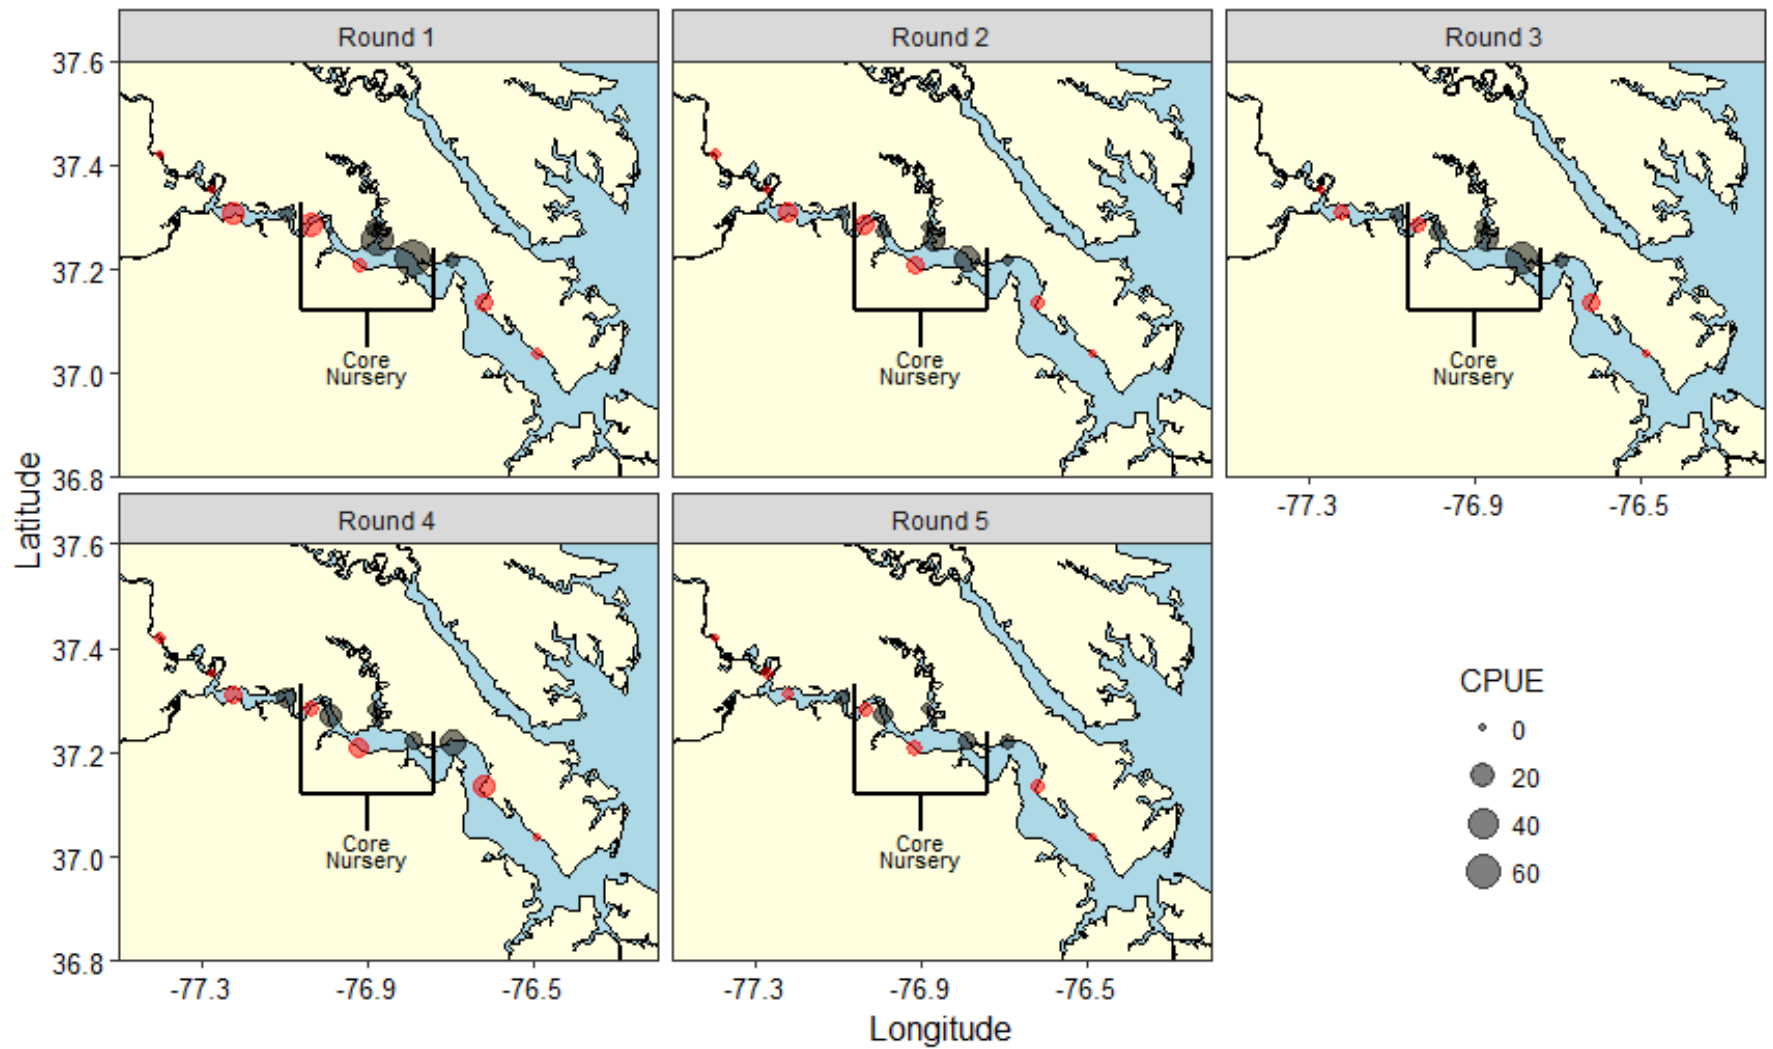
Round 1

Round 2

Round 3

37.6
37.4
37.2
37.0
36.8

Core Nursery

Core Nursery

Core Nursery

-77.3 -76.9 -76.5

Round 4

Round 5

37.6
37.4
37.2
37.0
36.8

Core Nursery

Core Nursery

-77.3 -76.9 -76.5

-77.3 -76.9 -76.5

Latitude

Longitude

CPUE
0
20
40
60